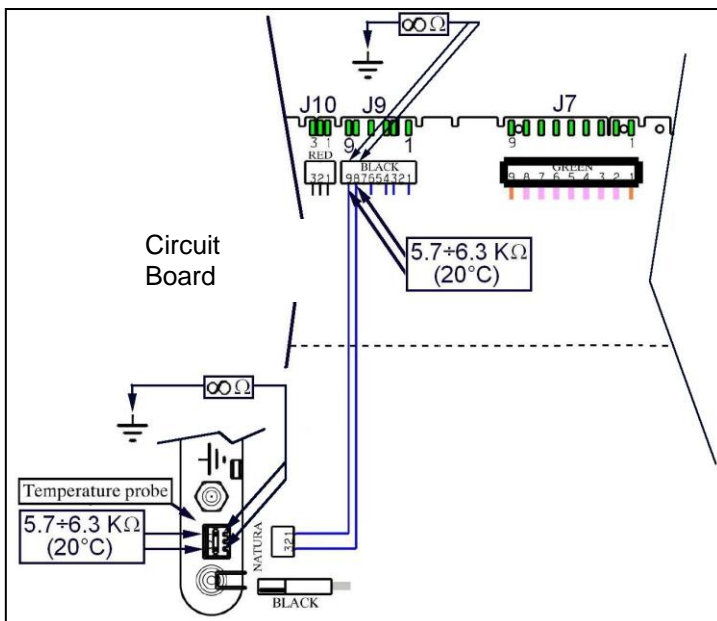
$\infty\Omega$

J10 J9 J7

3 1

9 1

9 1

RED

321

BLACK

987654321

GREEN

9 8 7 6 5 4 3 2 1

Circuit Board

5.7÷6.3 K$\Omega$ (20°C)

$\infty\Omega$

Temperature probe

5.7÷6.3 K$\Omega$ (20°C)

NATURA

321

BLACK